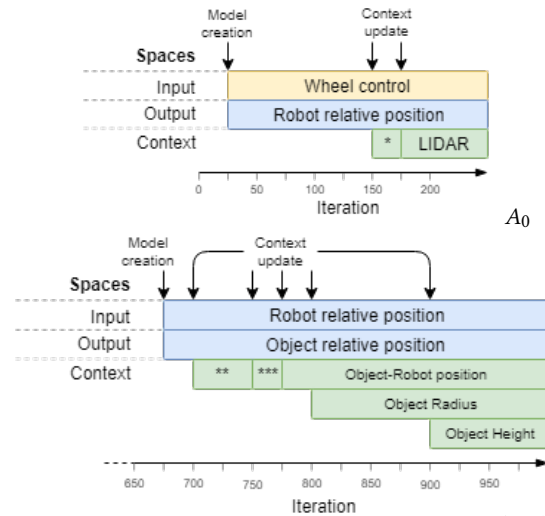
Model creation

Context update

Spaces

Input

Wheel control

Output

Robot relative position

Context

*

LIDAR

0 50 100 150 200

Iteration

$A_0$

Model creation

Context update

Spaces

Input

Robot relative position

Output

Object relative position

Context

**

***

Object-Robot position

Object Radius

Object Height

650 700 750 800 850 900 950

Iteration